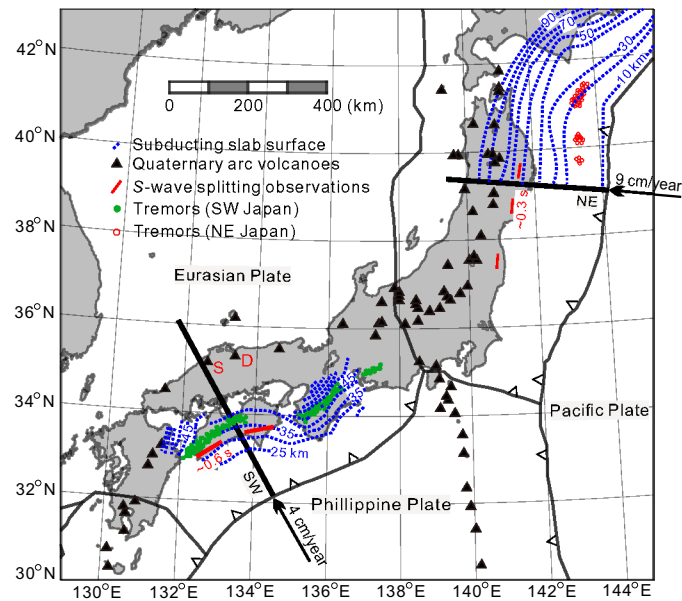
42°N
40°N
38°N
36°N
34°N
32°N
30°N
130°E 132°E 134°E 136°E 138°E 140°E 142°E 144°E
0 200 400 (km)
Subducting slab surface
Quaternary arc volcanoes
S-wave splitting observations
Tremors (SW Japan)
Tremors (NE Japan)
Eurasian Plate
Pacific Plate
Phillippine Plate
9 cm/year
4 cm/year
NE
SW
S
D
~0.3 s
~0.6 s
90
70
50
30
10 km
45
35
25 km
35